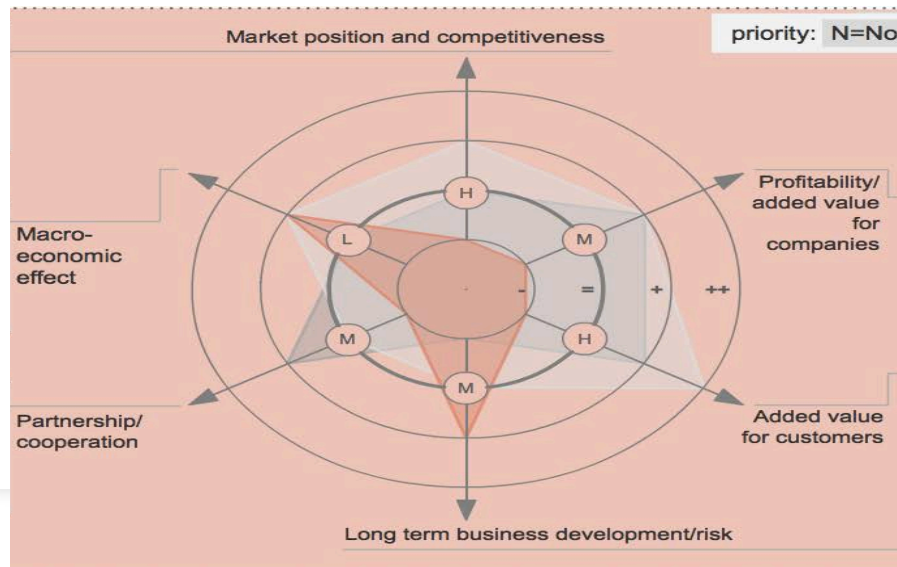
priority: N=No

Market position and competitiveness

Profitability/ added value for companies

Macro-economic effect

H

L

M

-

=

+

++

M

H

M

Partnership/ cooperation

Added value for customers

Long term business development/risk